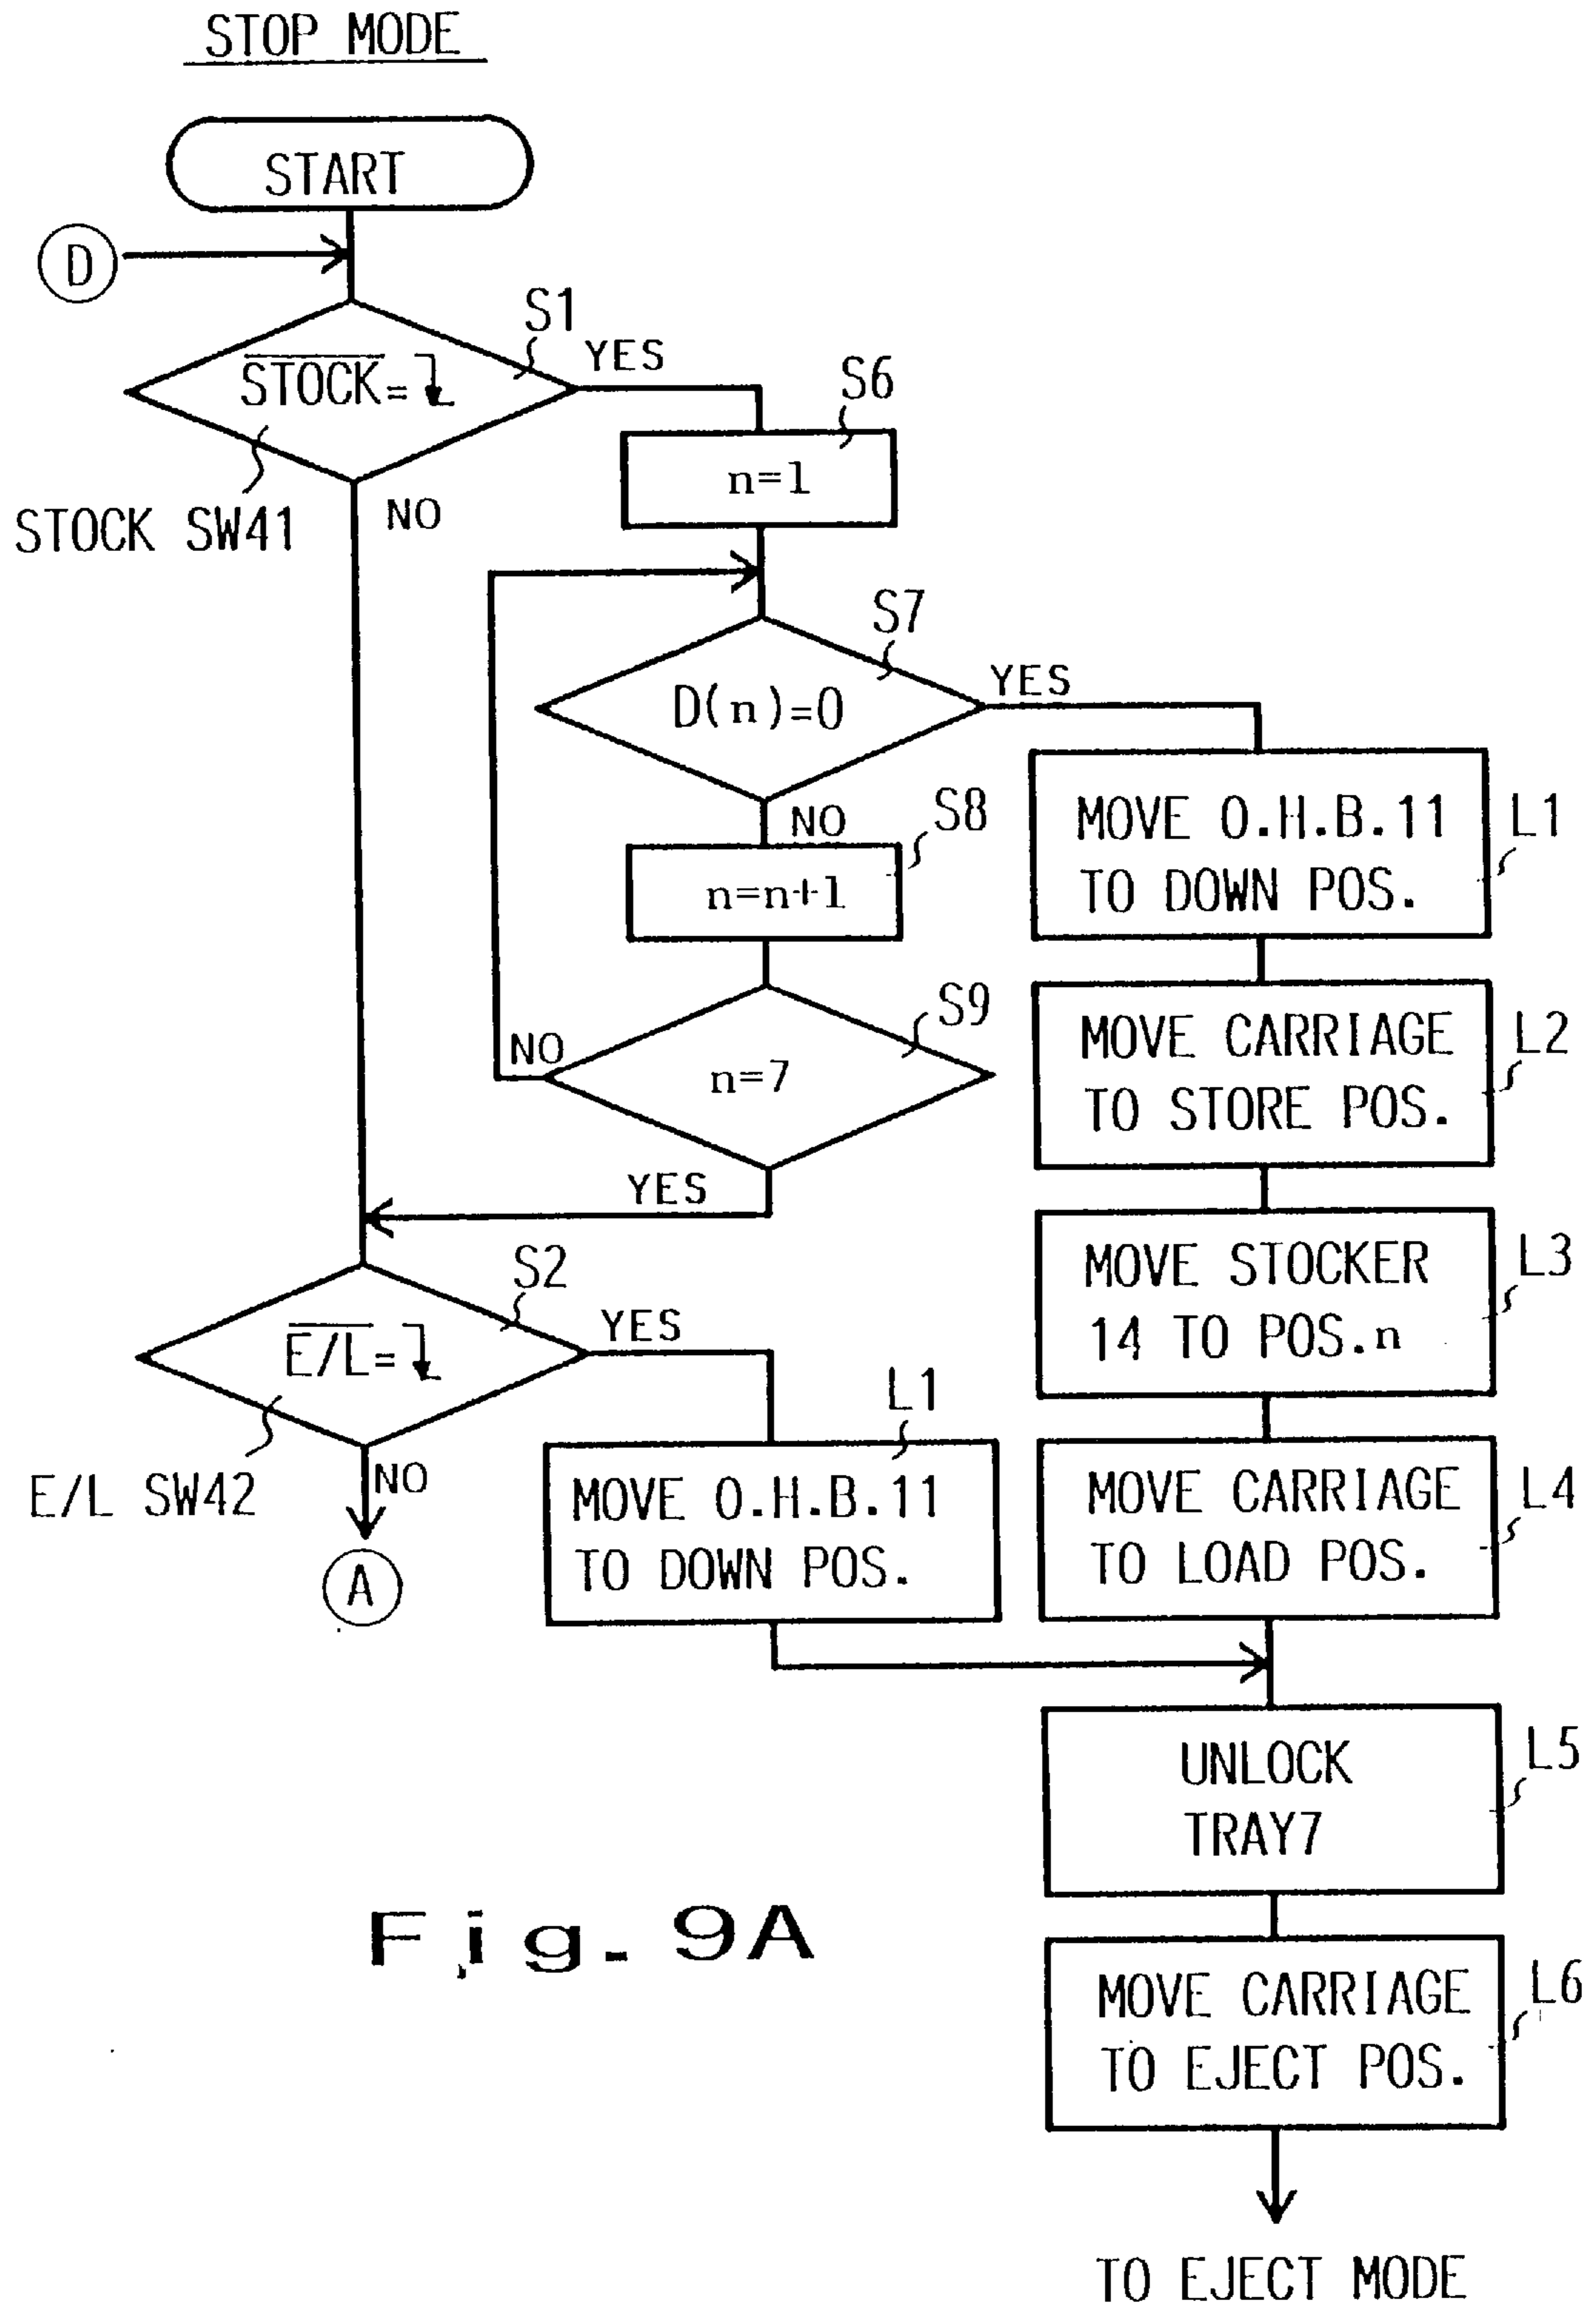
STOP MODE

START

D

S1

$\overline{STOCK}$= ⇃

YES

STOCK SW41

NO

S6

n=1

S7

D(n)=0

YES

NO

S8

n=n+1

S9

NO

n=7

YES

MOVE O.H.B.11 TO DOWN POS.

L1

MOVE CARRIAGE TO STORE POS.

L2

MOVE STOCKER 14 TO POS.n

L3

S2

$\overline{E/L}$= ⇃

YES

E/L SW42

NO

A

L1

MOVE O.H.B.11 TO DOWN POS.

MOVE CARRIAGE TO LOAD POS.

L4

UNLOCK TRAY7

L5

Fig. 9A

MOVE CARRIAGE TO EJECT POS.

L6

TO EJECT MODE